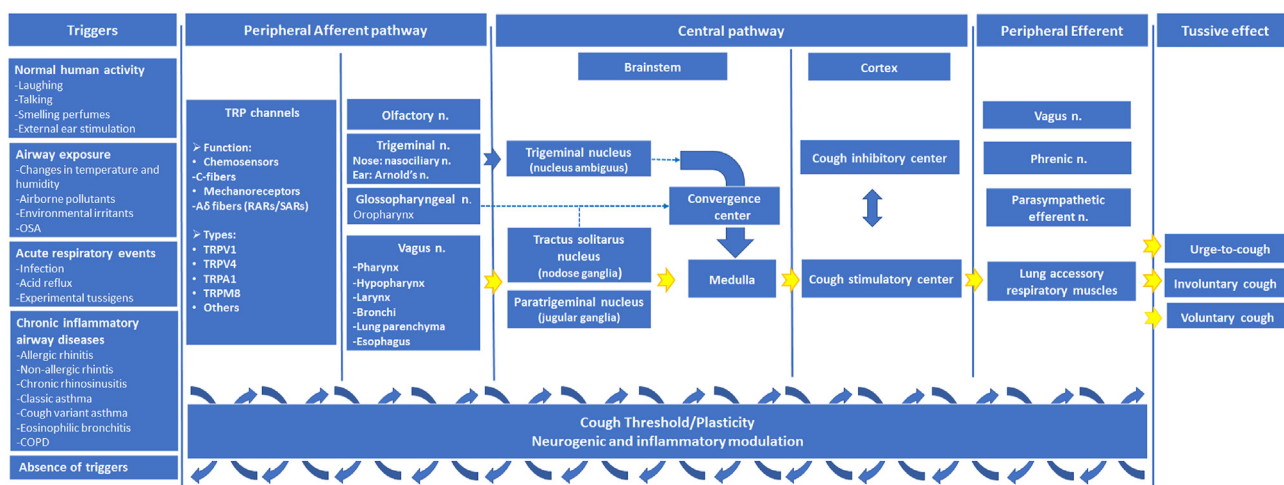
Triggers

Normal human activity
-Laughing
-Talking
-Smelling perfumes
-External ear stimulation

Airway exposure
-Changes in temperature and humidity
-Airborne pollutants
-Environmental irritants
-OSA

Acute respiratory events
-Infection
-Acid reflux
-Experimental tussigens

Chronic inflammatory airway diseases
-Allergic rhinitis
-Non-allergic rhintis
-Chronic rhinosinusitis
-Classic asthma
-Cough variant asthma
-Eosinophilic bronchitis
-COPD

Absence of triggers

Peripheral Afferent pathway

TRP channels

➢ Function:
• Chemosensors
-C-fibers
• Mechanoreceptors
-Aδ fibers (RARs/SARs)

➢ Types:
• TRPV1
• TRPV4
• TRPA1
• TRPM8
• Others

Olfactory n.

Trigeminal n.
Nose: nasociliary n.
Ear: Arnold's n.

Glossopharyngeal n.
Oropharynx

Vagus n.
-Pharynx
-Hypopharynx
-Larynx
-Bronchi
-Lung parenchyma
-Esophagus

Central pathway

Brainstem

Trigeminal nucleus
(nucleus ambiguus)

Convergence center

Tractus solitarus nucleus
(nodose ganglia)

Medulla

Paratrigeminal nucleus
(jugular ganglia)

Cortex

Cough inhibitory center

Cough stimulatory center

Peripheral Efferent

Vagus n.

Phrenic n.

Parasympathetic efferent n.

Lung accessory respiratory muscles

Tussive effect

Urge-to-cough

Involuntary cough

Voluntary cough

Cough Threshold/Plasticity
Neurogenic and inflammatory modulation